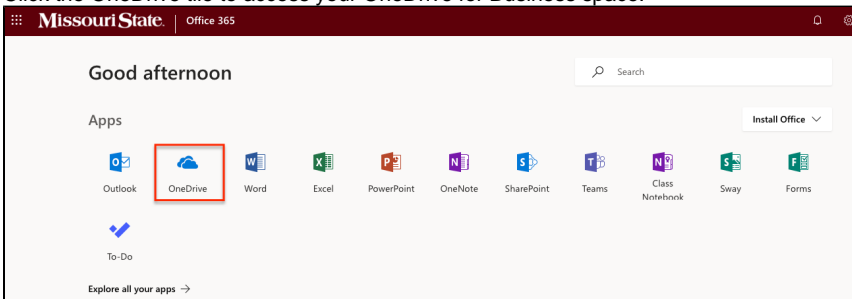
Click the OneDrive tile to access your OneDrive for Business space.

Missouri State. | Office 365

Good afternoon

Search

Apps

Install Office

Outlook
OneDrive
Word
Excel
PowerPoint
OneNote
SharePoint
Teams
Class Notebook
Sway
Forms
To-Do

Explore all your apps →